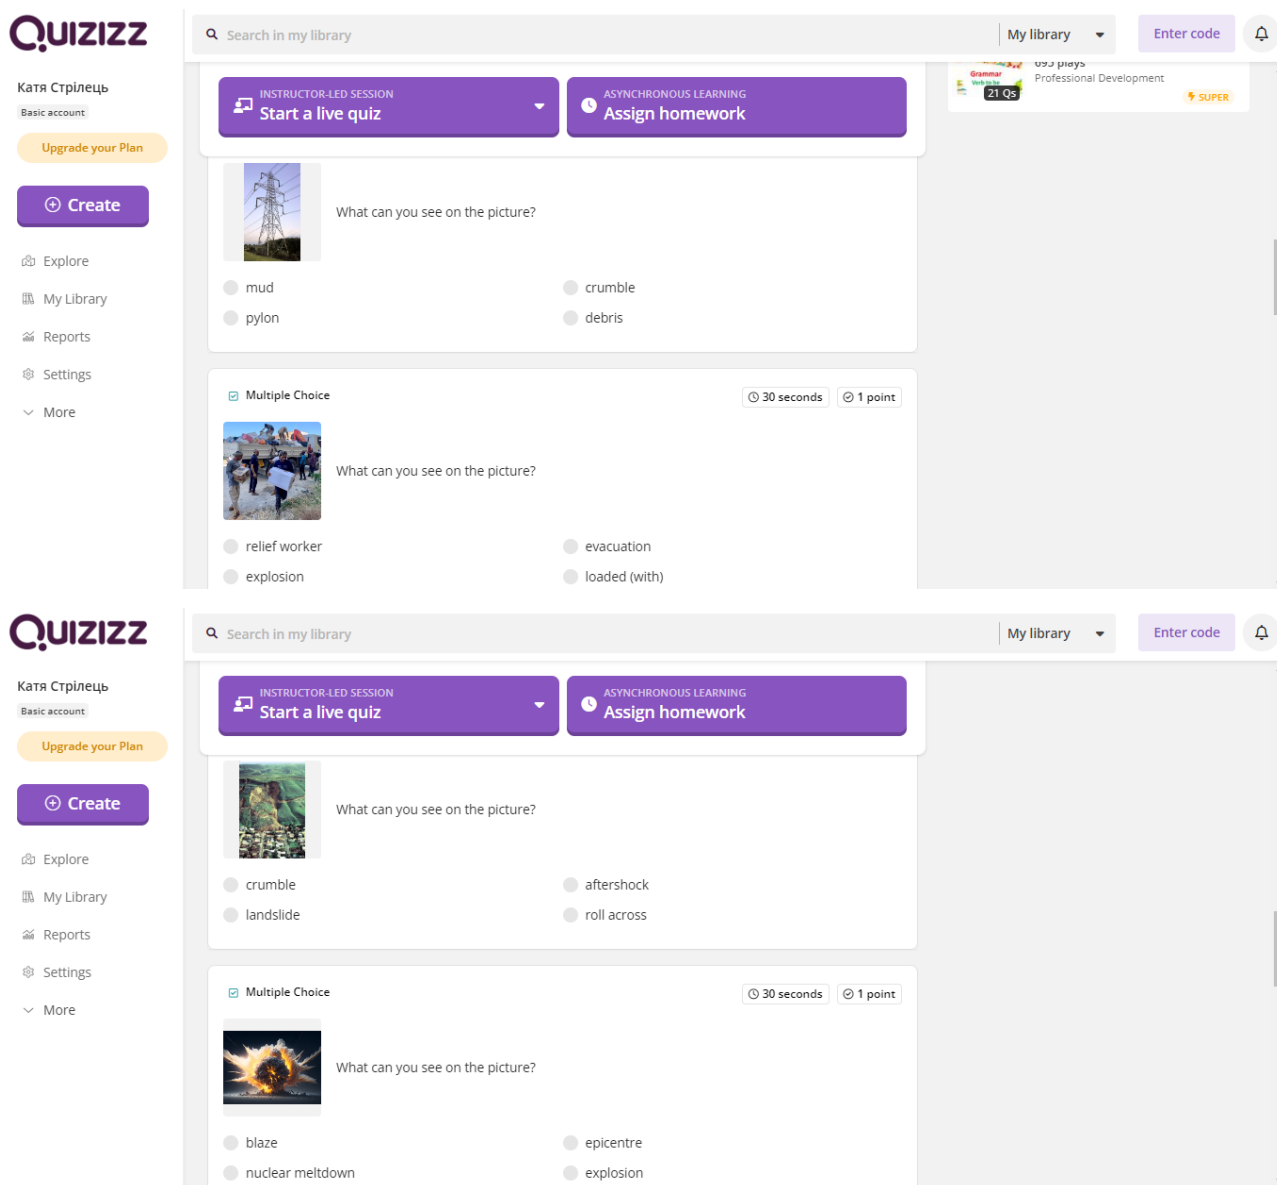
Quizizz

Катя Стрілець
Basic account
Upgrade your Plan
Create
Explore
My Library
Reports
Settings
More

Search in my library
My library
Enter code

INSTRUCTOR-LED SESSION
Start a live quiz
ASYNCHRONOUS LEARNING
Assign homework

Grammar
21 Qs
695 plays
Professional Development
SUPER

What can you see on the picture?
mud
crumble
pylon
debris

Multiple Choice
30 seconds
1 point
What can you see on the picture?
relief worker
evacuation
explosion
loaded (with)

Quizizz

Катя Стрілець
Basic account
Upgrade your Plan
Create
Explore
My Library
Reports
Settings
More

Search in my library
My library
Enter code

INSTRUCTOR-LED SESSION
Start a live quiz
ASYNCHRONOUS LEARNING
Assign homework

What can you see on the picture?
crumble
aftershock
landslide
roll across

Multiple Choice
30 seconds
1 point
What can you see on the picture?
blaze
epicentre
nuclear meltdown
explosion